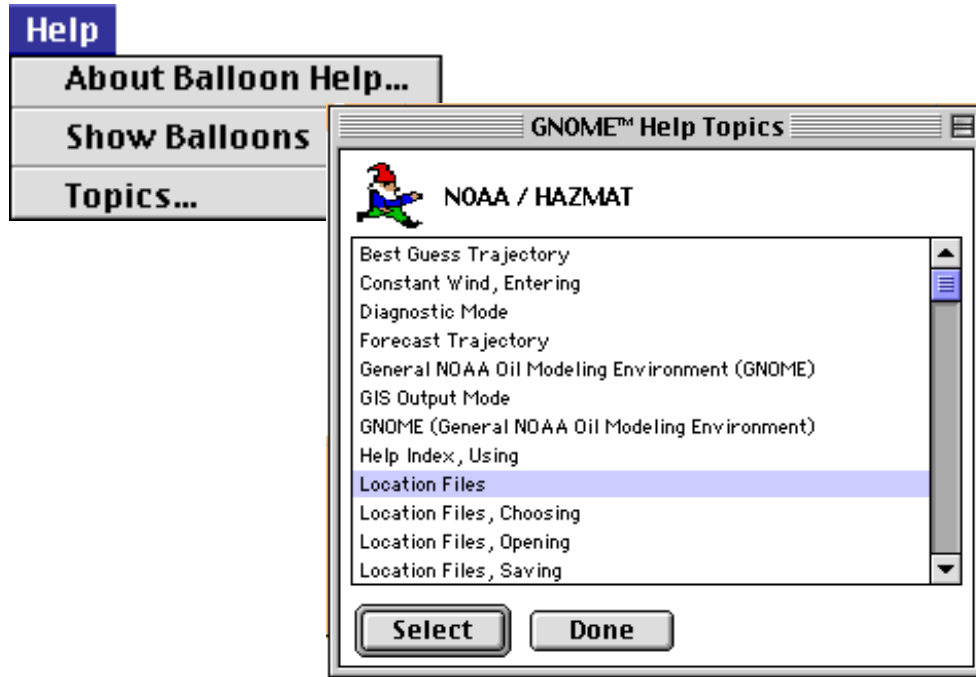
Help

About Balloon Help...

Show Balloons

Topics...

GNOME™ Help Topics

NOAA / HAZMAT

Best Guess Trajectory
Constant Wind, Entering
Diagnostic Mode
Forecast Trajectory
General NOAA Oil Modeling Environment (GNOME)
GIS Output Mode
GNOME (General NOAA Oil Modeling Environment)
Help Index, Using
Location Files
Location Files, Choosing
Location Files, Opening
Location Files, Saving

Select

Done